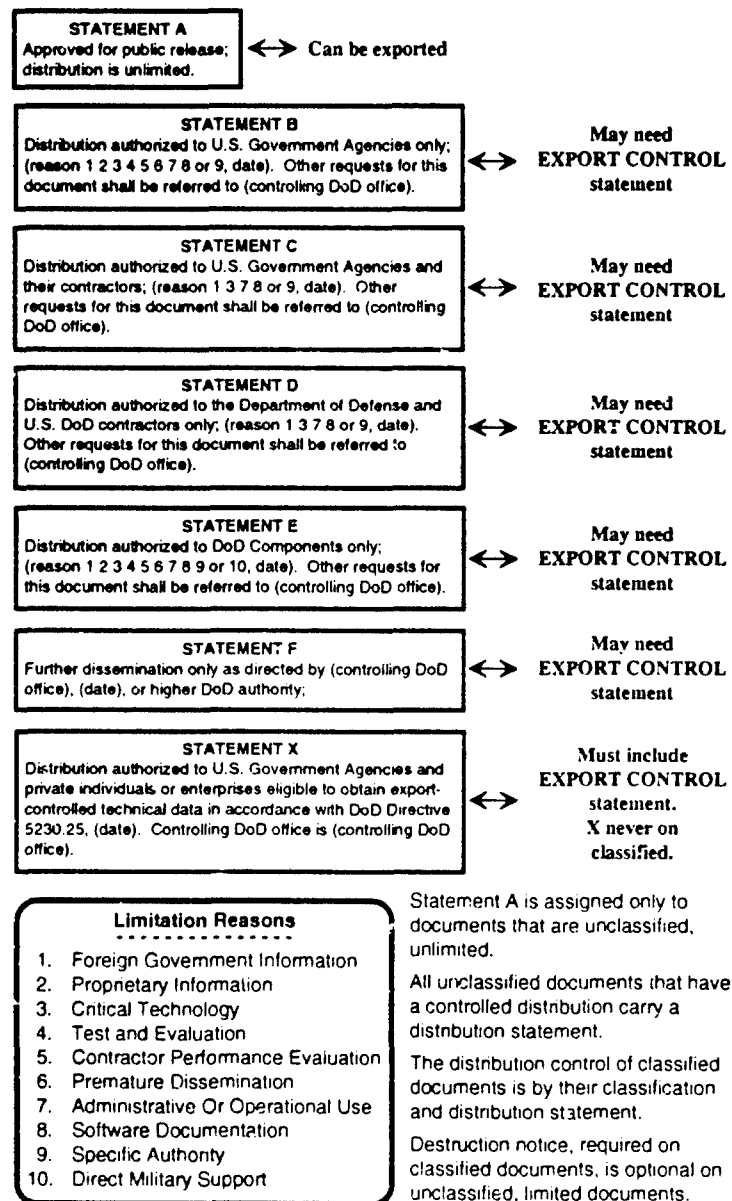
STATEMENT A
Approved for public release; distribution is unlimited.

↔ Can be exported

STATEMENT B
Distribution authorized to U.S. Government Agencies only; (reason 1 2 3 4 5 6 7 8 or 9, date). Other requests for this document shall be referred to (controlling DoD office).

↔ May need EXPORT CONTROL statement

STATEMENT C
Distribution authorized to U.S. Government Agencies and their contractors; (reason 1 3 7 8 or 9, date). Other requests for this document shall be referred to (controlling DoD office).

↔ May need EXPORT CONTROL statement

STATEMENT D
Distribution authorized to the Department of Defense and U.S. DoD contractors only; (reason 1 3 7 8 or 9, date). Other requests for this document shall be referred to (controlling DoD office).

↔ May need EXPORT CONTROL statement

STATEMENT E
Distribution authorized to DoD Components only; (reason 1 2 3 4 5 6 7 8 9 or 10, date). Other requests for this document shall be referred to (controlling DoD office).

↔ May need EXPORT CONTROL statement

STATEMENT F
Further dissemination only as directed by (controlling DoD office), (date), or higher DoD authority;

↔ May need EXPORT CONTROL statement

STATEMENT X
Distribution authorized to U.S. Government Agencies and private individuals or enterprises eligible to obtain export-controlled technical data in accordance with DoD Directive 5230.25, (date). Controlling DoD office is (controlling DoD office).

↔ Must include EXPORT CONTROL statement. X never on classified.

Limitation Reasons
1. Foreign Government Information
2. Proprietary Information
3. Critical Technology
4. Test and Evaluation
5. Contractor Performance Evaluation
6. Premature Dissemination
7. Administrative Or Operational Use
8. Software Documentation
9. Specific Authority
10. Direct Military Support

Statement A is assigned only to documents that are unclassified, unlimited.

All unclassified documents that have a controlled distribution carry a distribution statement.

The distribution control of classified documents is by their classification and distribution statement.

Destruction notice, required on classified documents, is optional on unclassified, limited documents.